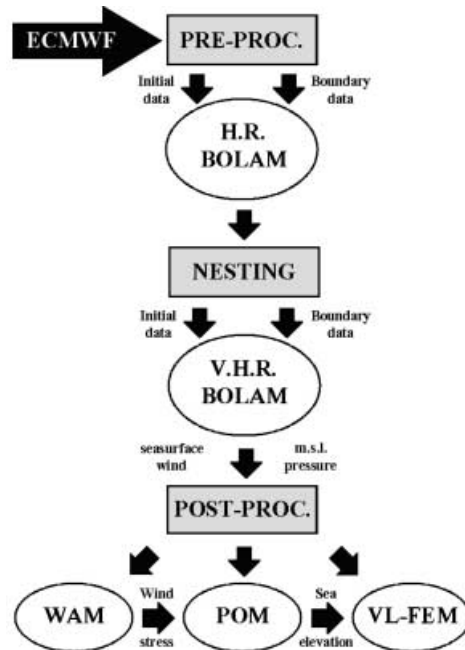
ECMWF

PRE-PROC.

Initial data

Boundary data

H.R. BOLAM

NESTING

Initial data

Boundary data

V.H.R. BOLAM

seasurface wind

m.s.l. pressure

POST-PROC.

WAM

Wind stress

POM

Sea elevation

VL-FEM